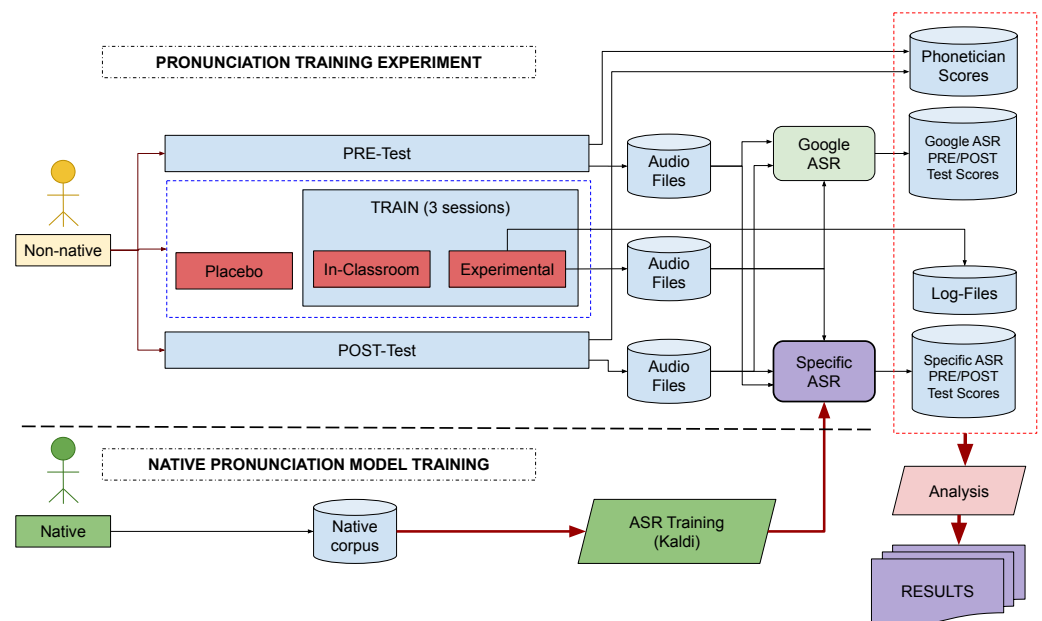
PRONUNCIATION TRAINING EXPERIMENT

Non-native

PRE-Test

TRAIN (3 sessions)

Placebo

In-Classroom

Experimental

POST-Test

Audio Files

Audio Files

Audio Files

Google ASR

Specific ASR

Phonetician Scores

Google ASR PRE/POST Test Scores

Log-Files

Specific ASR PRE/POST Test Scores

Analysis

RESULTS

NATIVE PRONUNCIATION MODEL TRAINING

Native

Native corpus

ASR Training (Kaldi)